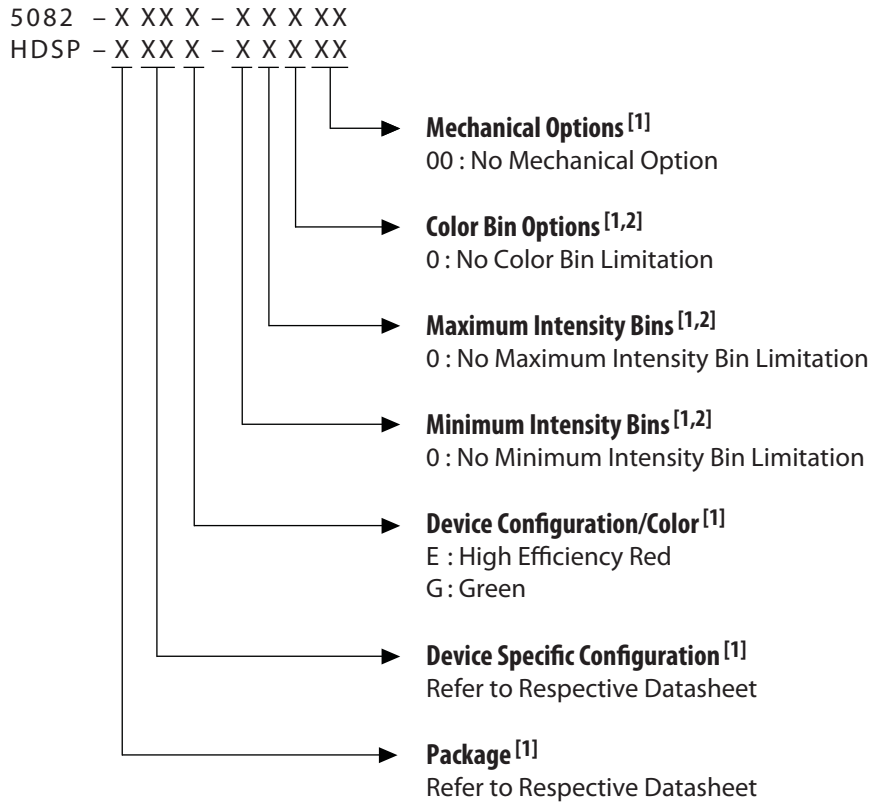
5082 – X XX X – X X X XX
HDSP – X XX X – X X X XX

**Mechanical Options $^{[1]}$**
00 : No Mechanical Option

**Color Bin Options $^{[1,2]}$**
0 : No Color Bin Limitation

**Maximum Intensity Bins $^{[1,2]}$**
0 : No Maximum Intensity Bin Limitation

**Minimum Intensity Bins $^{[1,2]}$**
0 : No Minimum Intensity Bin Limitation

**Device Configuration/Color $^{[1]}$**
E : High Efficiency Red
G : Green

**Device Specific Configuration $^{[1]}$**
Refer to Respective Datasheet

**Package $^{[1]}$**
Refer to Respective Datasheet